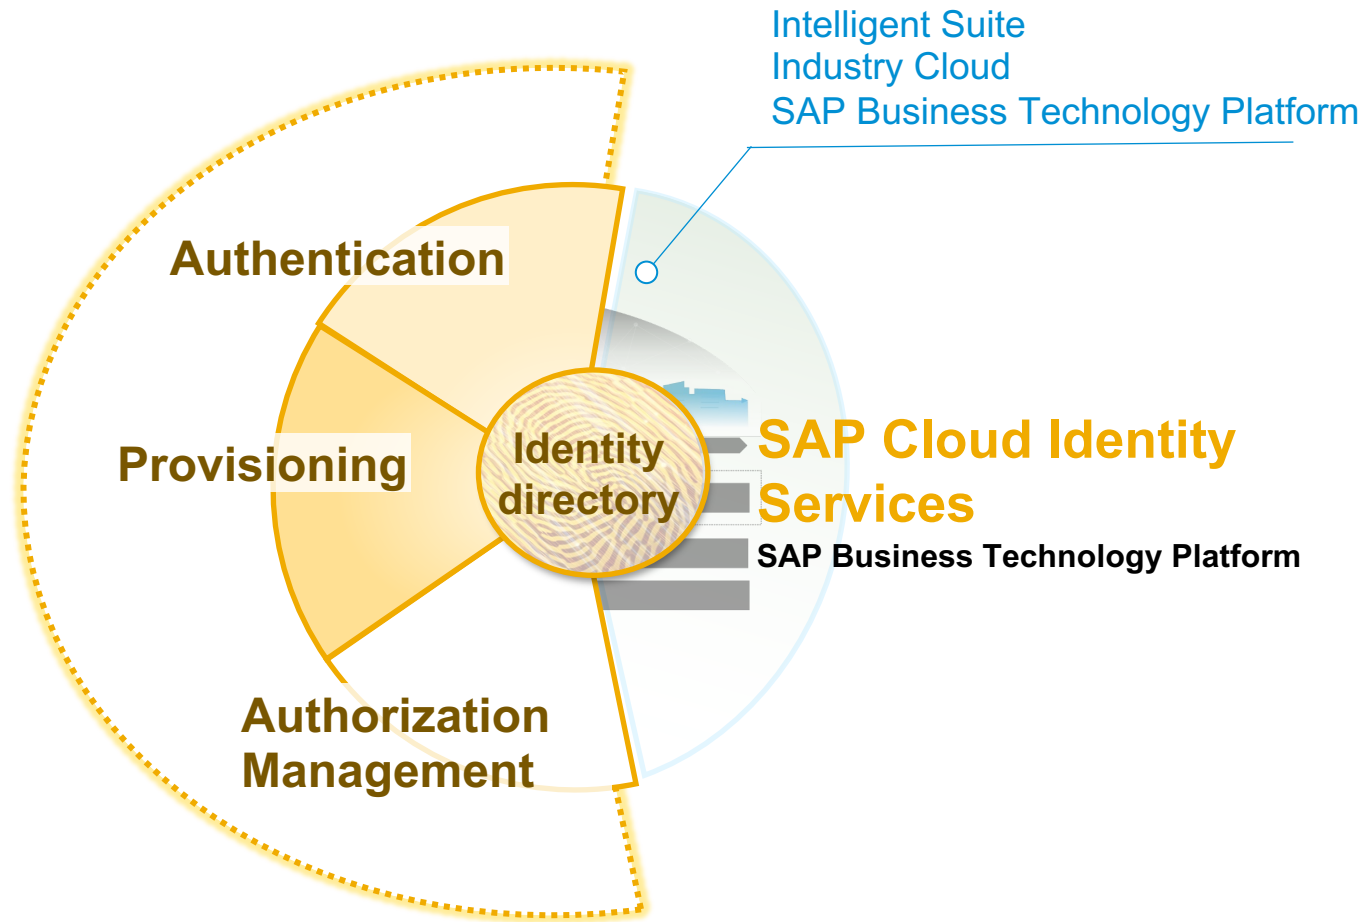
Intelligent Suite
Industry Cloud
SAP Business Technology Platform

Authentication

Provisioning

Identity directory

SAP Cloud Identity Services

SAP Business Technology Platform

Authorization Management